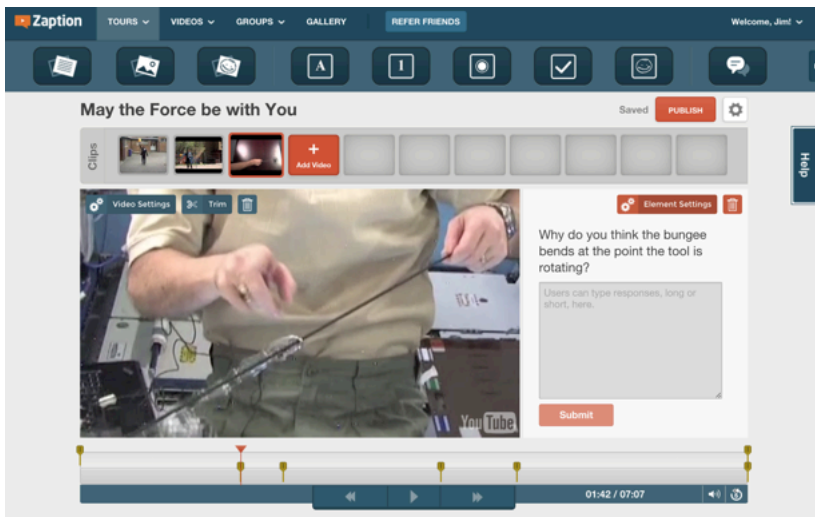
Zaption TOURS VIDEOS GROUPS GALLERY REFER FRIENDS Welcome, Jim!

A

May the Force be with You

Saved PUBLISH

Clips

Add Video

Help

Video Settings Trim

Element Settings

Why do you think the bungee bends at the point the tool is rotating?

Users can type responses, long or short, here.

Submit

YouTube

01:42 / 07:07